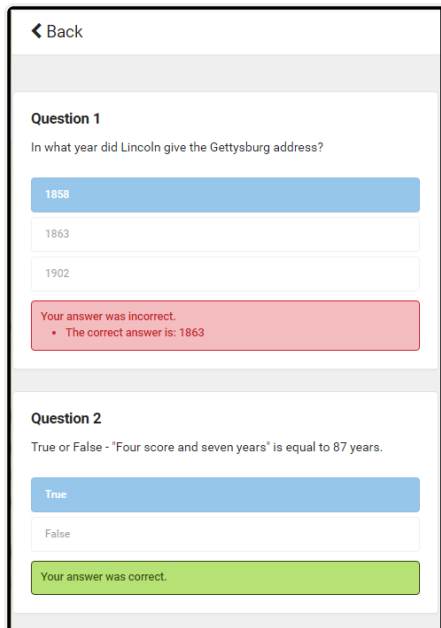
Back

Question 1

In what year did Lincoln give the Gettysburg address?

1858

1863

1902

Your answer was incorrect.
- The correct answer is: 1863

Question 2

True or False - "Four score and seven years" is equal to 87 years.

True

False

Your answer was correct.